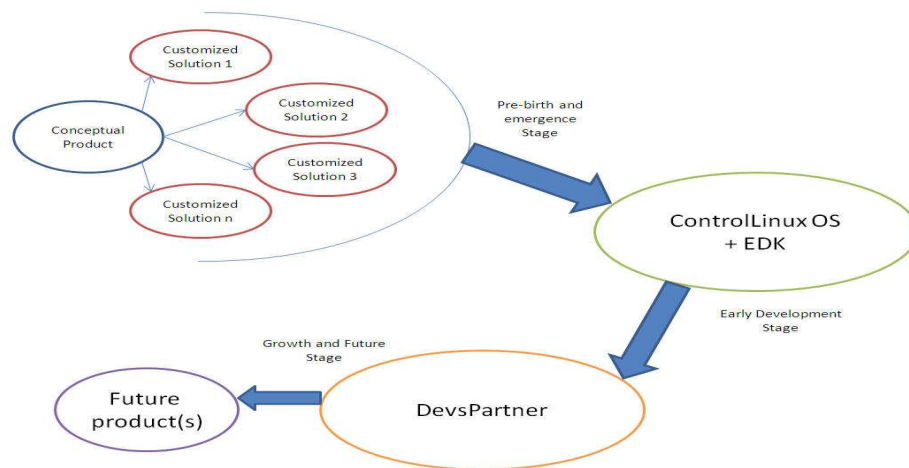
Customized Solution 1

Conceptual Product

Customized Solution 2

Customized Solution 3

Customized Solution n

Pre-birth and emergence Stage

ControlLinux OS + EDK

Early Development Stage

Growth and Future Stage

Future product(s)

DevsPartner